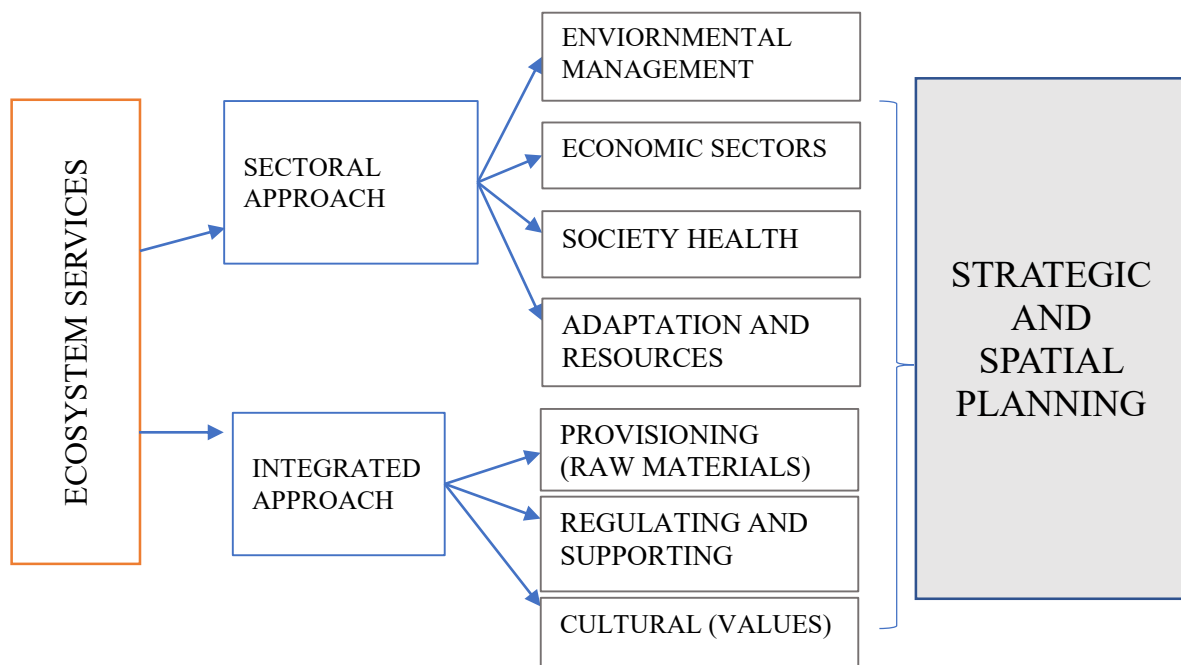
ECOSYSTEM SERVICES

SECTORAL APPROACH

ENVIORNMENTAL MANAGEMENT

ECONOMIC SECTORS

SOCIETY HEALTH

ADAPTATION AND RESOURCES

INTEGRATED APPROACH

PROVISIONING (RAW MATERIALS)

REGULATING AND SUPPORTING

CULTURAL (VALUES)

STRATEGIC AND SPATIAL PLANNING